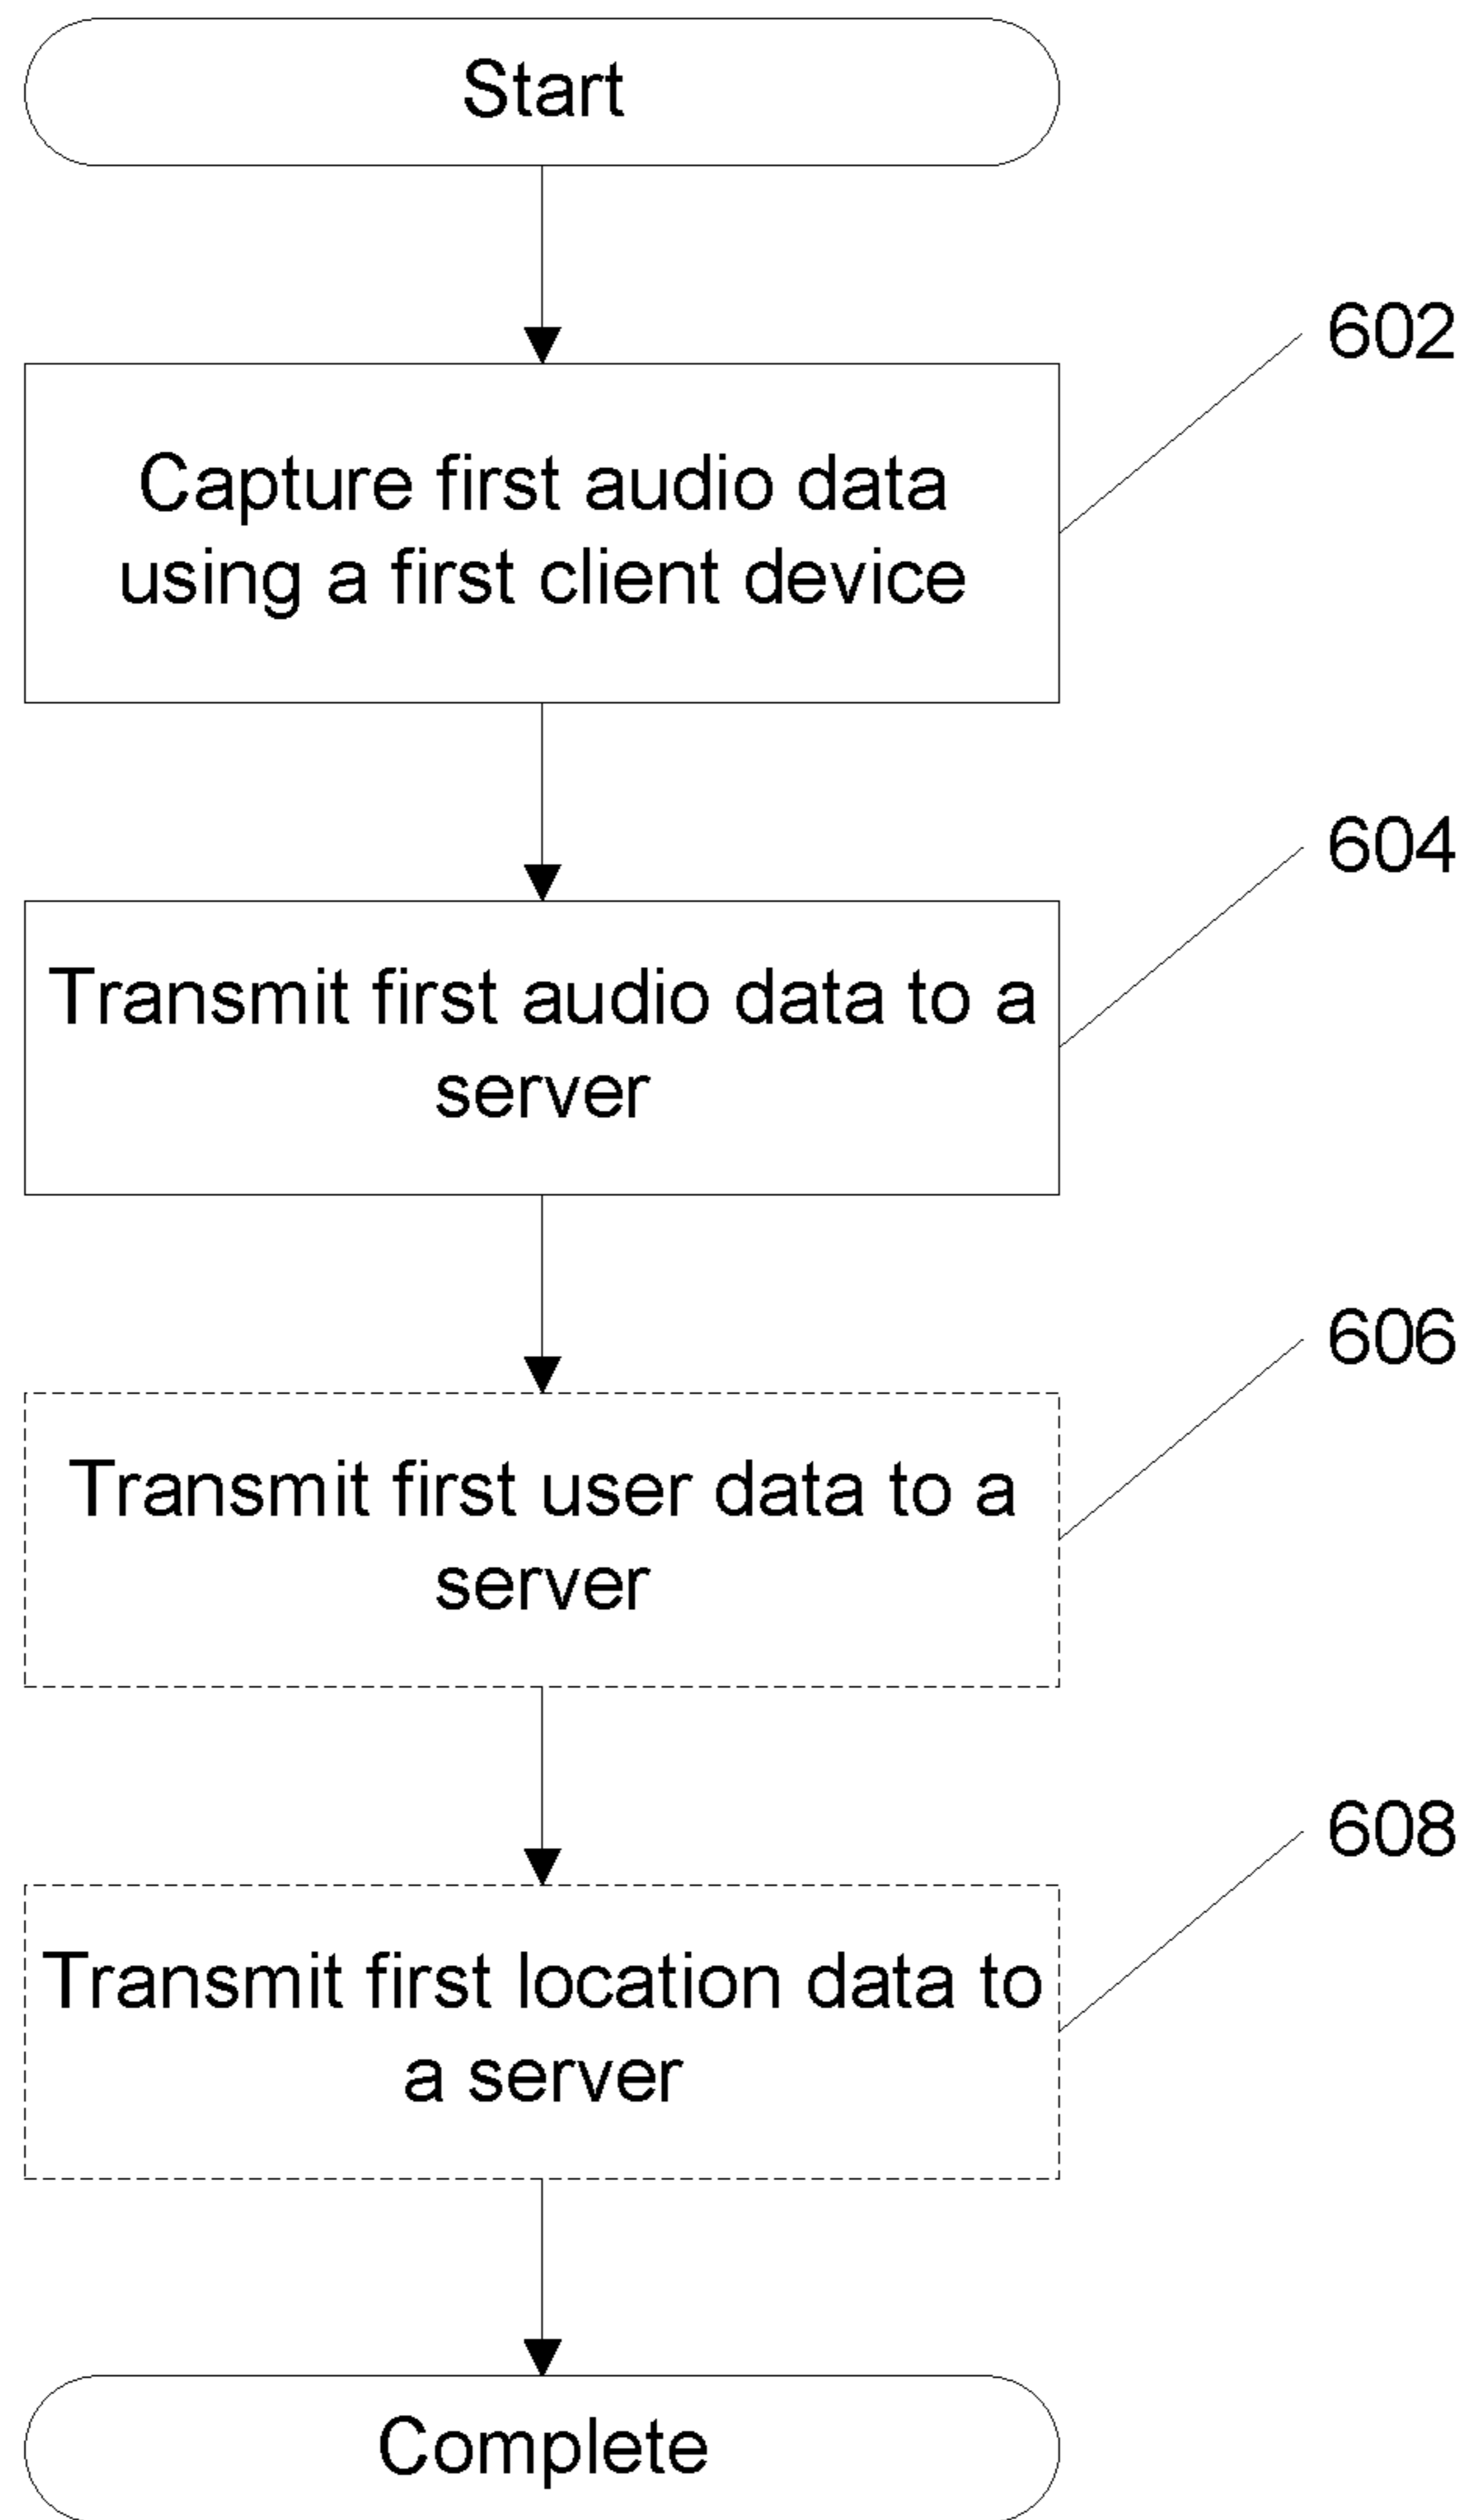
Start

602

Capture first audio data using a first client device

604

Transmit first audio data to a server

606

Transmit first user data to a server

608

Transmit first location data to a server

Complete